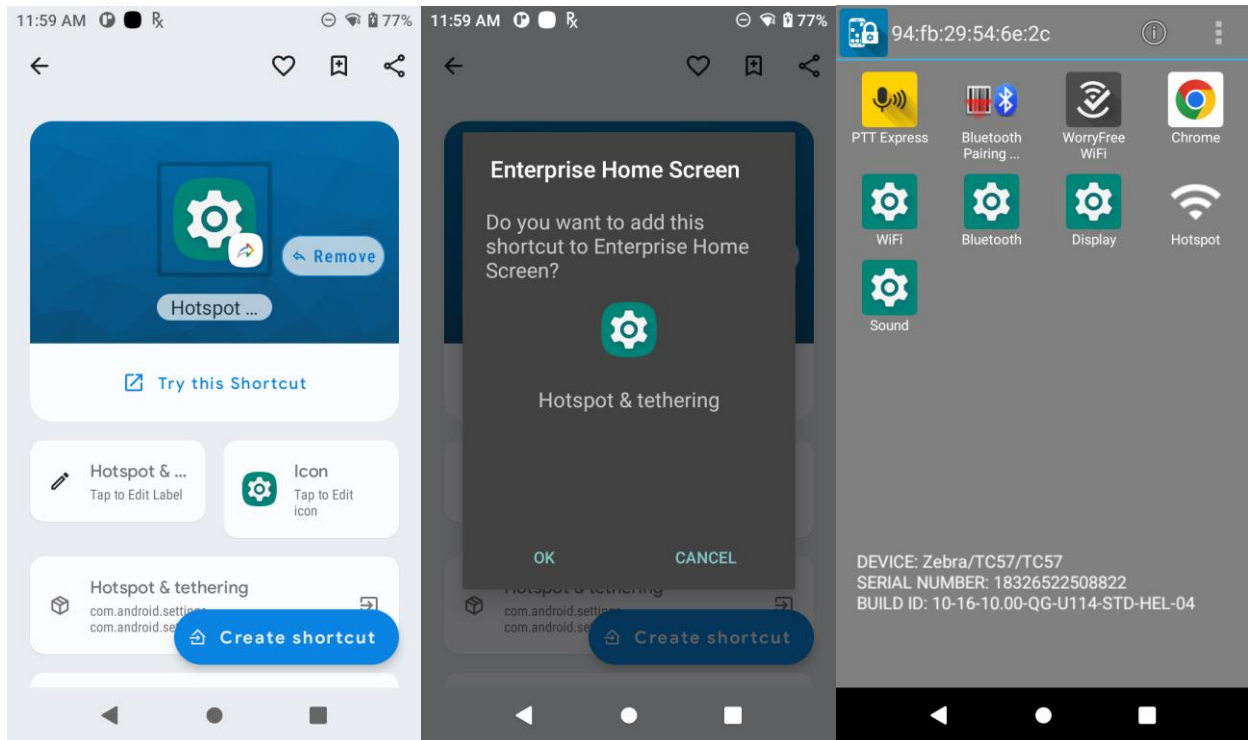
11:59 AM ℞ 77%

Remove

Hotspot ...

Try this Shortcut

Hotspot & ...
Tap to Edit Label

Icon
Tap to Edit icon

Hotspot & tethering
com.android.settings
com.android.se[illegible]

Create shortcut

11:59 AM ℞ 77%

Enterprise Home Screen

Do you want to add this shortcut to Enterprise Home Screen?

Hotspot & tethering

OK

CANCEL

Hotspot & tethering
com.android.settings
com.android.se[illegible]

Create shortcut

94:fb:29:54:6e:2c

PTT Express

Bluetooth Pairing ...

WorryFree WiFi

Chrome

WiFi

Bluetooth

Display

Hotspot

Sound

DEVICE: Zebra/TC57/TC57
SERIAL NUMBER: 18326522508822
BUILD ID: 10-16-10.00-QG-U114-STD-HEL-04